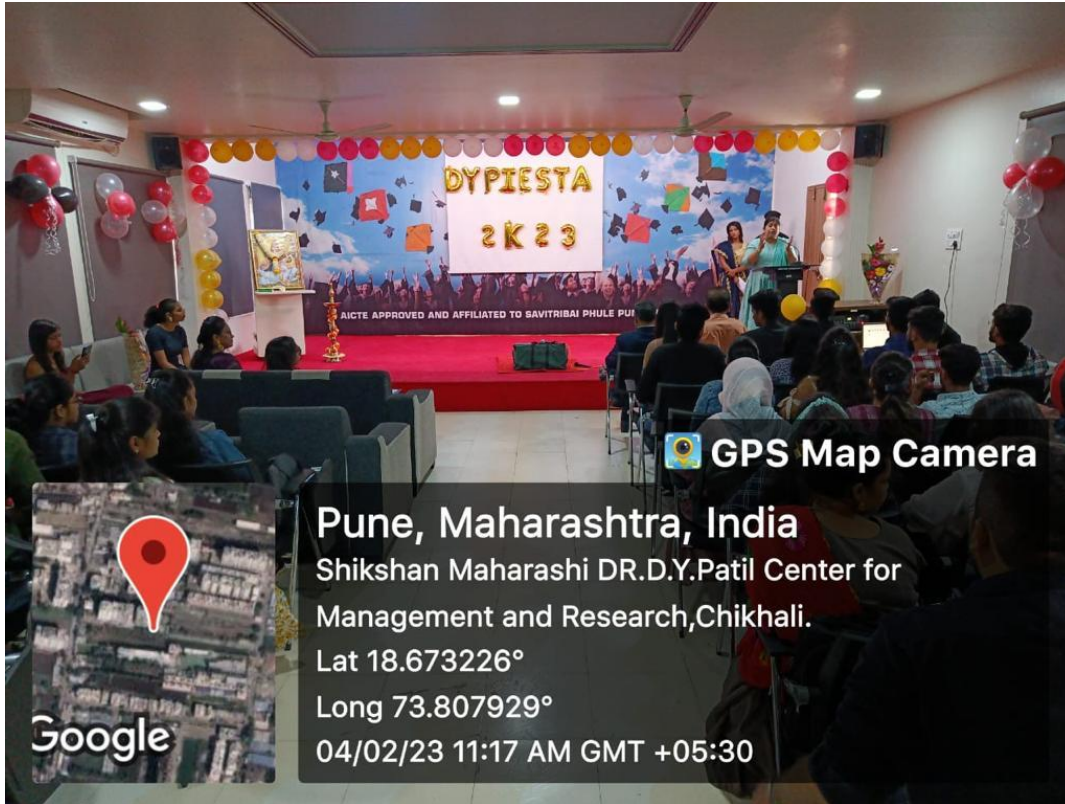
DYPIESTA
2K23

AICTE APPROVED AND AFFILIATED TO SAVITRIBAI PHULE PU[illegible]

GPS Map Camera

Pune, Maharashtra, India
Shikshan Maharashi DR.D.Y.Patil Center for Management and Research,Chikhali.
Lat 18.673226°
Long 73.807929°
04/02/23 11:17 AM GMT +05:30

Google